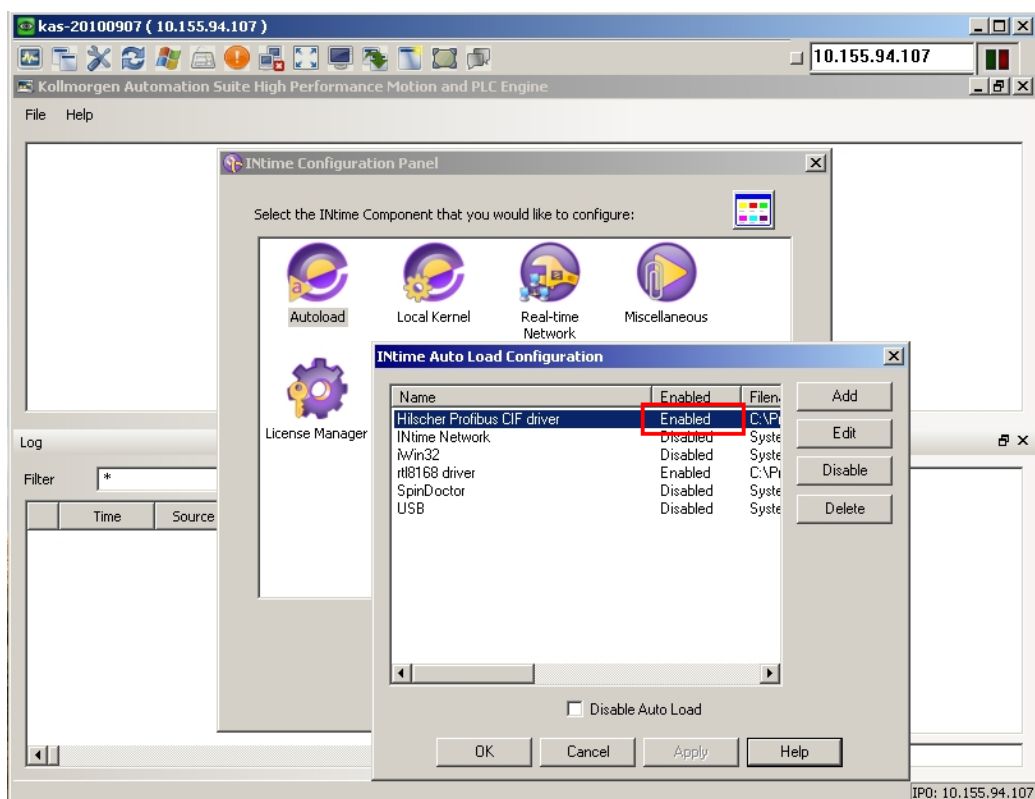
kas-20100907 ( 10.155.94.107 )

10.155.94.107

Kollmorgen Automation Suite High Performance Motion and PLC Engine

File Help

INtime Configuration Panel

Select the INtime Component that you would like to configure:

Autoload
Local Kernel
Real-time Network
Miscellaneous
License Manager

INtime Auto Load Configuration

| Name | Enabled | Filen |
|---|---|---|
| Hilscher Profibus CIF driver | Enabled | C:\P |
| INtime Network | Disabled | Syste |
| iWin32 | Disabled | Syste |
| rtl8168 driver | Enabled | C:\P |
| SpinDoctor | Disabled | Syste |
| USB | Disabled | Syste |

Add
Edit
Disable
Delete

Disable Auto Load

OK Cancel Apply Help

Log

Filter *

Time Source

IP0: 10.155.94.107